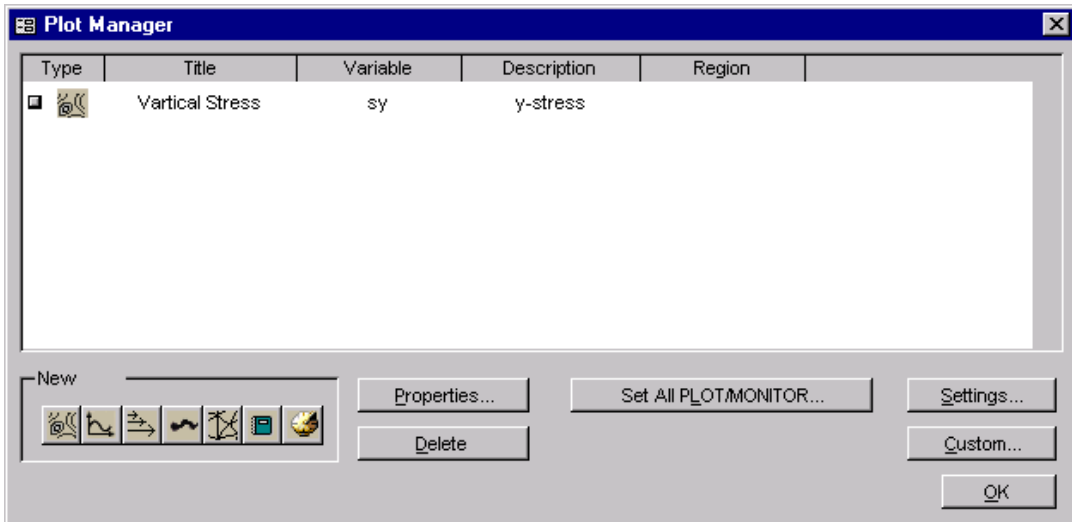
Plot Manager

| Type | Title | Variable | Description | Region |
|---|---|---|---|---|
|  | Vartical Stress | sy | y-stress |  |

New

Properties...

Delete

Set All PLOT/MONITOR...

Settings...

Custom...

OK